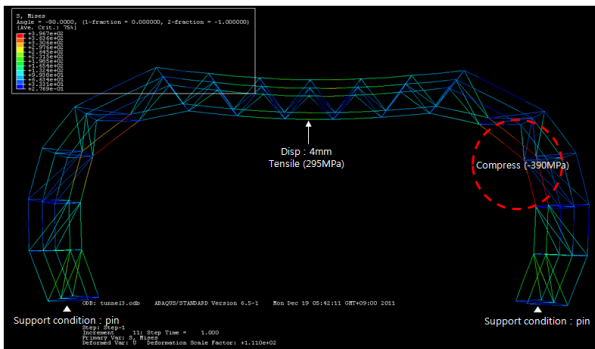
S, Mises
Angle = -90.0000, (1-fraction = 0.000000, 2-fraction = -1.000000)
(Ave. Crit.: 75%)
+3.967e+02
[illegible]
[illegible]
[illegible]
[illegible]
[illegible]
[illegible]
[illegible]
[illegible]
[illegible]
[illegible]
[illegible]
+2.769e-03

Disp : 4mm
Tensile (295MPa)

Compress (-390MPa)

ODB: tunnel3.odb    ABAQUS/STANDARD Version 6.5-1    Mon Dec 19 05:42:11 GMT+09:00 2011
Step: Step-1
Increment    11: Step Time =    1.000
Primary Var: S, Mises
Deformed Var: U   Deformation Scale Factor: +1.110e+02

Support condition : pin

Support condition : pin